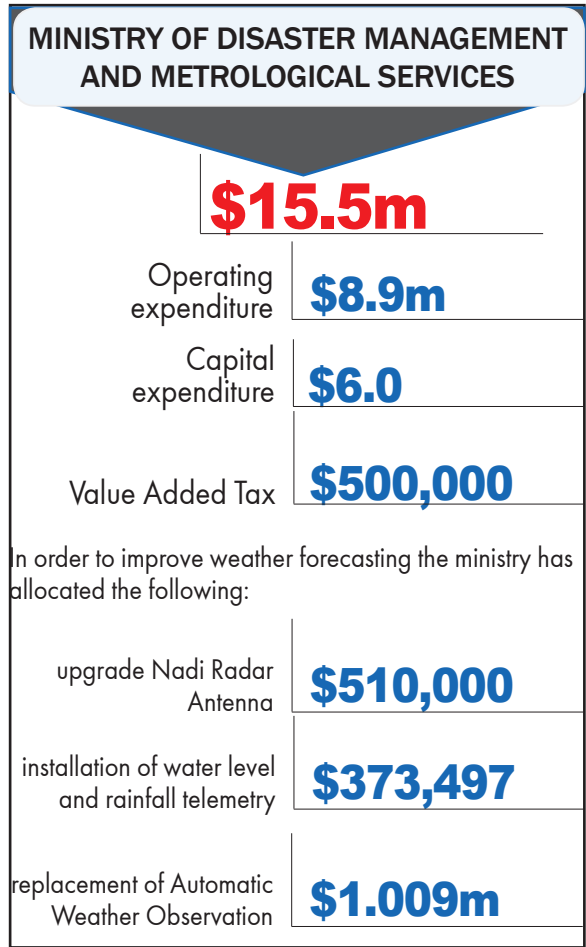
MINISTRY OF DISASTER MANAGEMENT AND METROLOGICAL SERVICES

$15.5m

Operating expenditure $8.9m

Capital expenditure $6.0

Value Added Tax $500,000

In order to improve weather forecasting the ministry has allocated the following:

upgrade Nadi Radar Antenna $510,000

installation of water level and rainfall telemetry $373,497

replacement of Automatic Weather Observation $1.009m